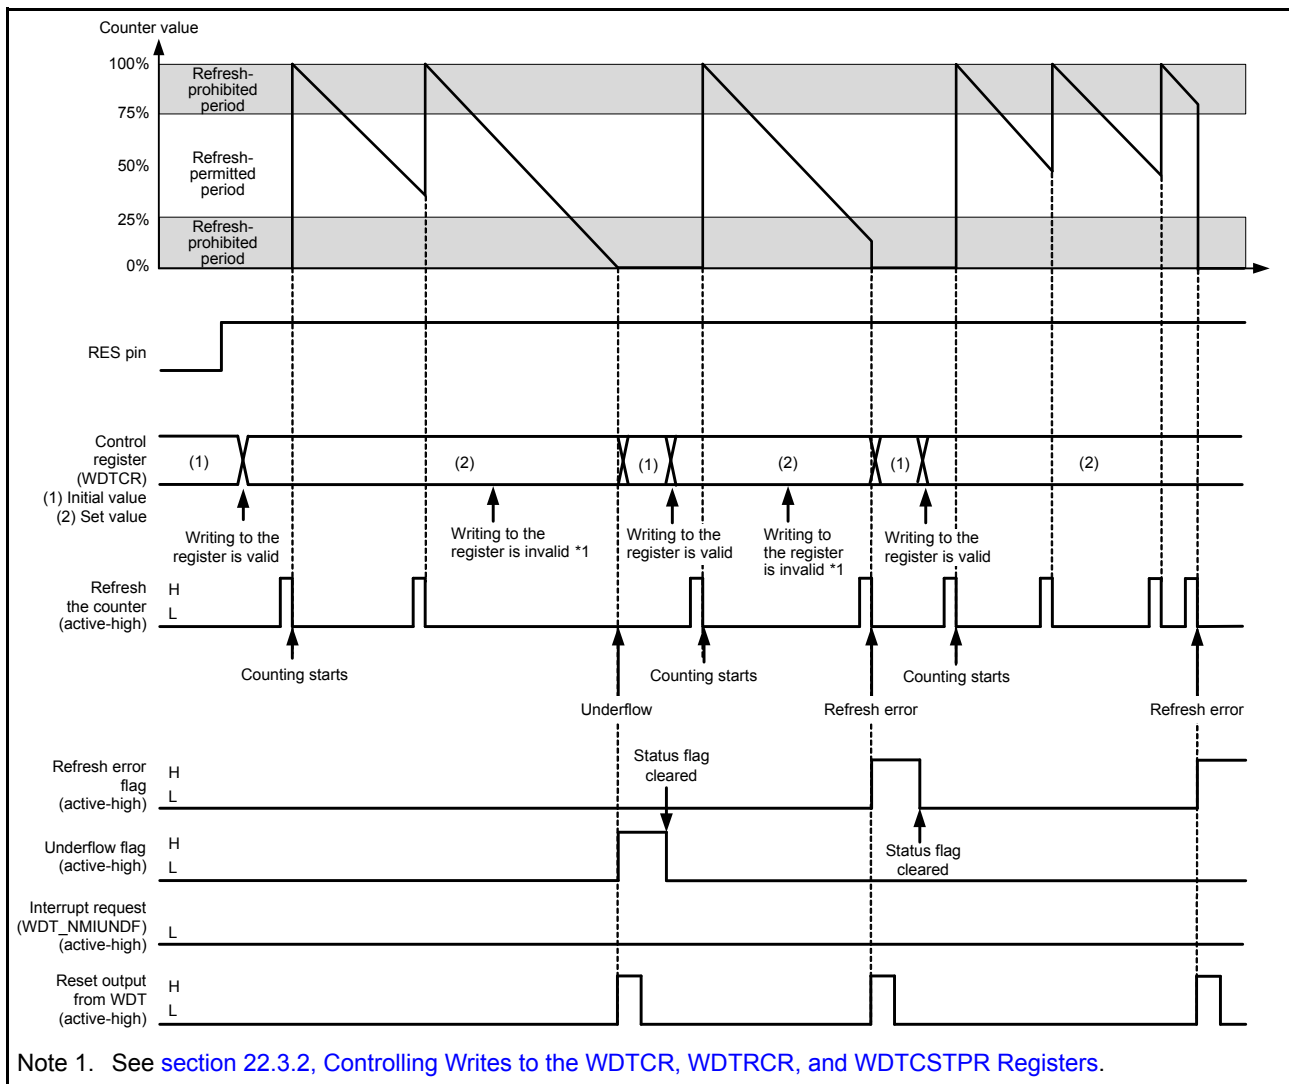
Counter value

100%
75%
50%
25%
0%

Refresh-prohibited period

Refresh-permitted period

Refresh-prohibited period

RES pin

Control register (WDTCR)
(1) Initial value
(2) Set value

(1)
(2)
(1)
(2)
(1)
(2)

Writing to the register is valid

Writing to the register is invalid *1

Writing to the register is valid

Writing to the register is invalid *1

Writing to the register is valid

Refresh the counter (active-high)
H
L

Counting starts

Counting starts

Counting starts

Underflow

Refresh error

Refresh error

Refresh error flag (active-high)
H
L

Status flag cleared

Underflow flag (active-high)
H
L

Status flag cleared

Interrupt request (WDT_NMIUNDF) (active-high)
L

Reset output from WDT (active-high)
H
L

Note 1. See section 22.3.2, Controlling Writes to the WDTCR, WDTRCR, and WDTCSTPR Registers.